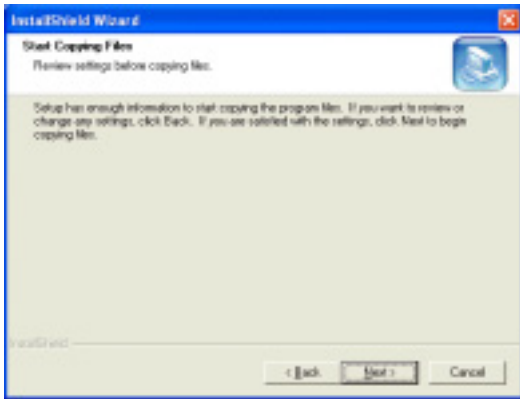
InstallShield Wizard

Start Copying Files
Review settings before copying files.

Setup has enough information to start copying the program files. If you want to review or change any settings, click Back. If you are satisfied with the settings, click Next to begin copying files.

InstallShield

< Back
Next >
Cancel